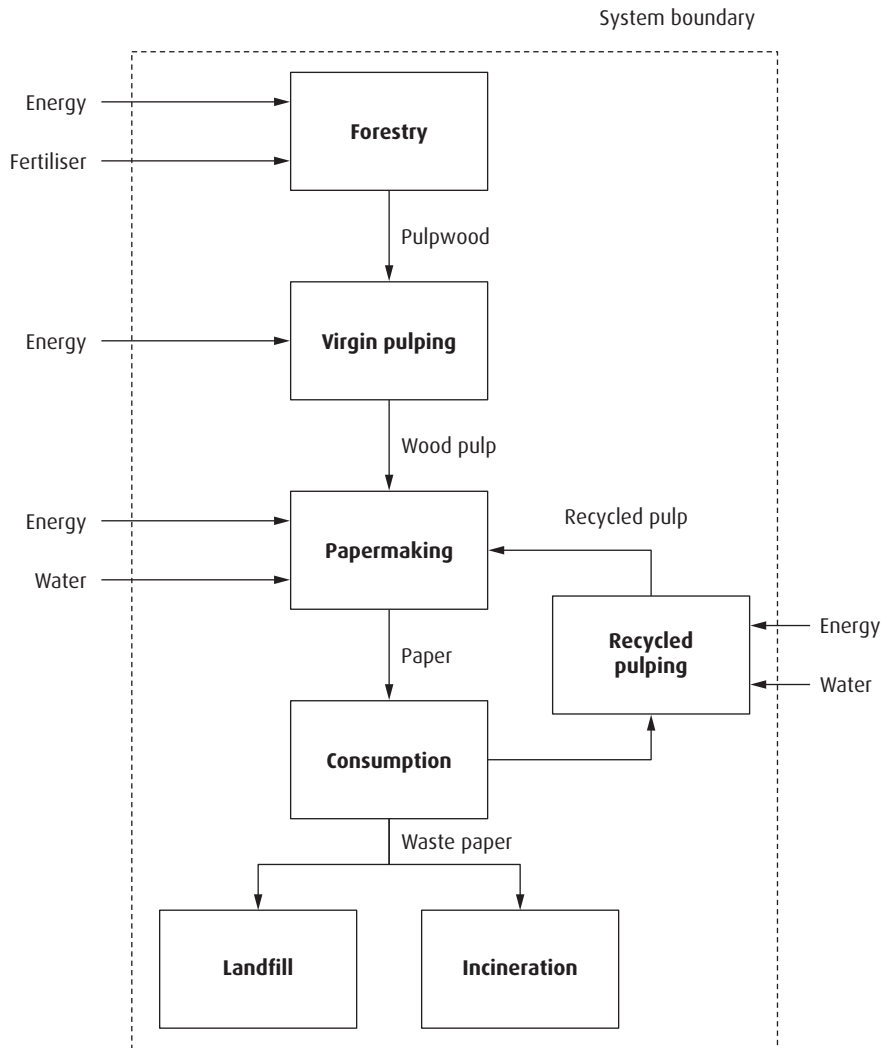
System boundary

Energy

Fertiliser

Forestry

Pulpwood

Energy

Virgin pulping

Wood pulp

Energy

Water

Papermaking

Recycled pulp

Recycled pulping

Energy

Water

Paper

Consumption

Waste paper

Landfill

Incineration